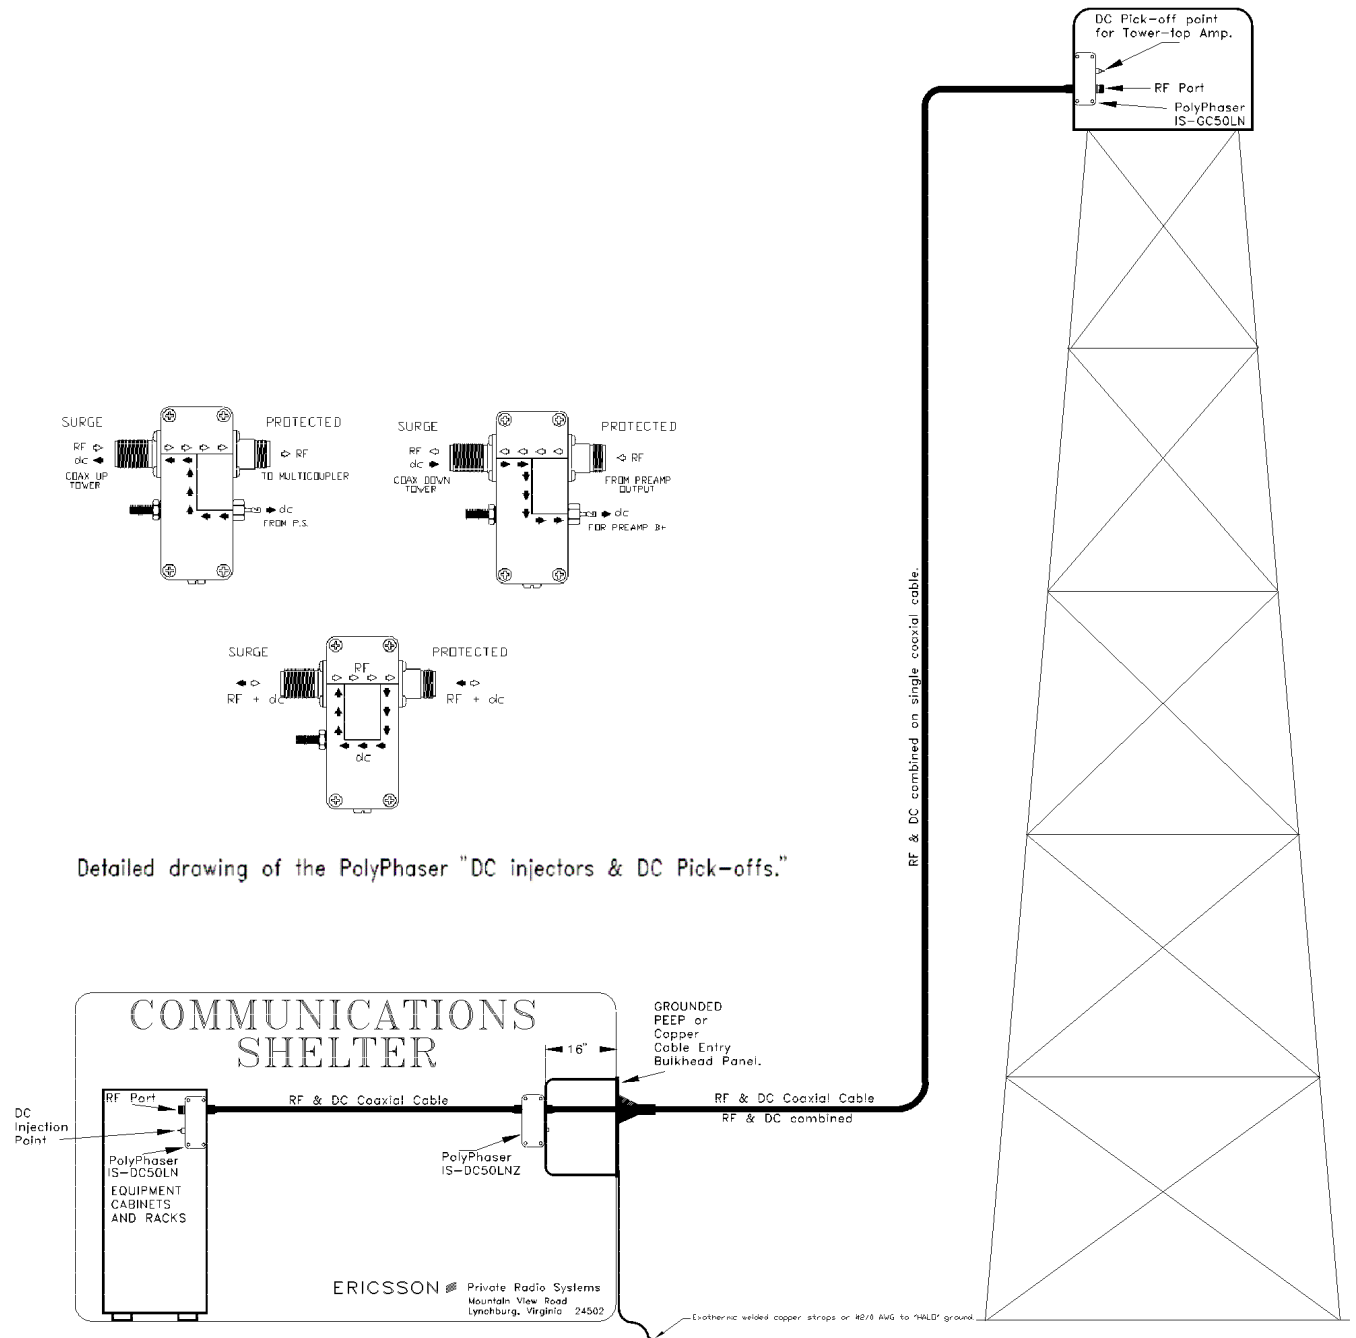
DC Pick-off point for Tower-top Amp.

RF Port

PolyPhaser IS-GC50LN

SURGE

PROTECTED

RF
dc
COAX UP TOWER

RF
TO MULTICOUPLER

dc
FROM P.S.

SURGE

PROTECTED

RF
dc
COAX DOWN TOWER

RF
FROM PREAMP OUTPUT

dc
FOR PREAMP B+

SURGE

PROTECTED

RF

RF + dc

RF + dc

dc

RF & DC combined on single coaxial cable.

Detailed drawing of the PolyPhaser "DC injectors & DC Pick-offs."

COMMUNICATIONS SHELTER

16"

GROUNDED PEEP or Copper Cable Entry Bulkhead Panel.

RF Port

RF & DC Coaxial Cable

RF & DC Coaxial Cable

RF & DC combined

DC Injection Point

PolyPhaser IS-DC50LN

PolyPhaser IS-DC50LNZ

EQUIPMENT CABINETS AND RACKS

ERICSSON Private Radio Systems
Mountain View Road
Lynchburg, Virginia 24502

Exothermic welded copper straps or #2/0 AWG to "HALO" ground.